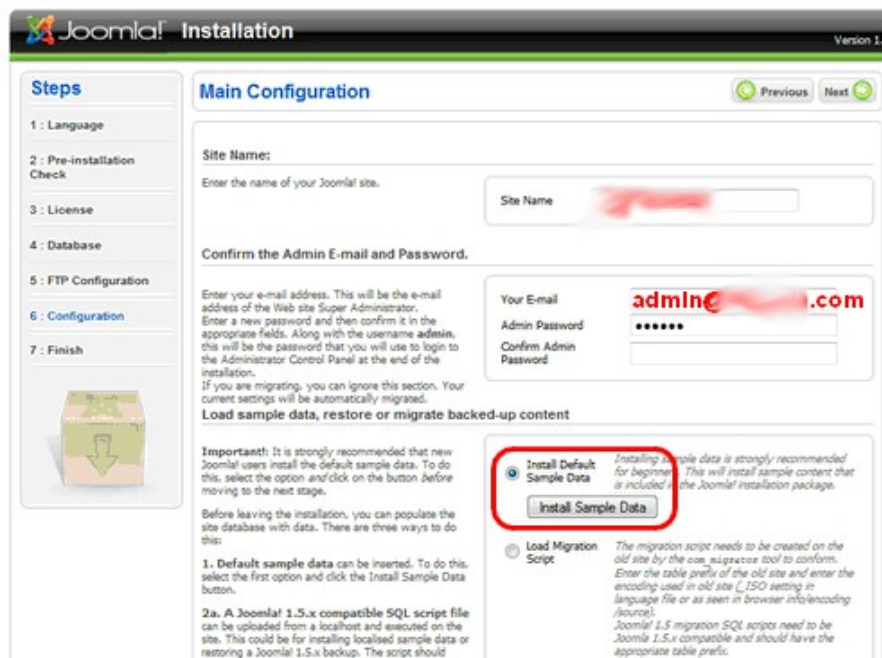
Joomla! Installation

Version 1.

Steps

1 : Language

2 : Pre-installation Check

3 : License

4 : Database

5 : FTP Configuration

6 : Configuration

7 : Finish

Main Configuration

Previous Next

Site Name:

Enter the name of your Joomla! site.

Site Name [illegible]

Confirm the Admin E-mail and Password.

Enter your e-mail address. This will be the e-mail address of the Web site Super Administrator. Enter a new password and then confirm it in the appropriate fields. Along with the username admin, this will be the password that you will use to login to the Administrator Control Panel at the end of the installation.
If you are migrating, you can ignore this section. Your current settings will be automatically migrated.

Your E-mail admin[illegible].com

Admin Password ••••••

Confirm Admin Password

Load sample data, restore or migrate backed-up content

Important!: It is strongly recommended that new Joomla! users install the default sample data. To do this, select the option and click on the button before moving to the next stage.

Before leaving the installation, you can populate the site database with data. There are three ways to do this:

1. Default sample data can be inserted. To do this, select the first option and click the Install Sample Data button.

2a. A Joomla! 1.5.x compatible SQL script file can be uploaded from a localhost and executed on the site. This could be for installing localised sample data or restoring a Joomla! 1.5.x backup. The script should

Install Default Sample Data

Installing sample data is strongly recommended for beginners. This will install sample content that is included in the Joomla! installation package.

Install Sample Data

Load Migration Script

The migration script needs to be created on the old site by the com_migrator tool to conform. Enter the table prefix of the old site and enter the encoding used in old site (_ISO setting in language file or as seen in browser info/encoding /source).
Joomla! 1.5 migration SQL scripts need to be Joomla 1.5.x compatible and should have the appropriate table prefix.